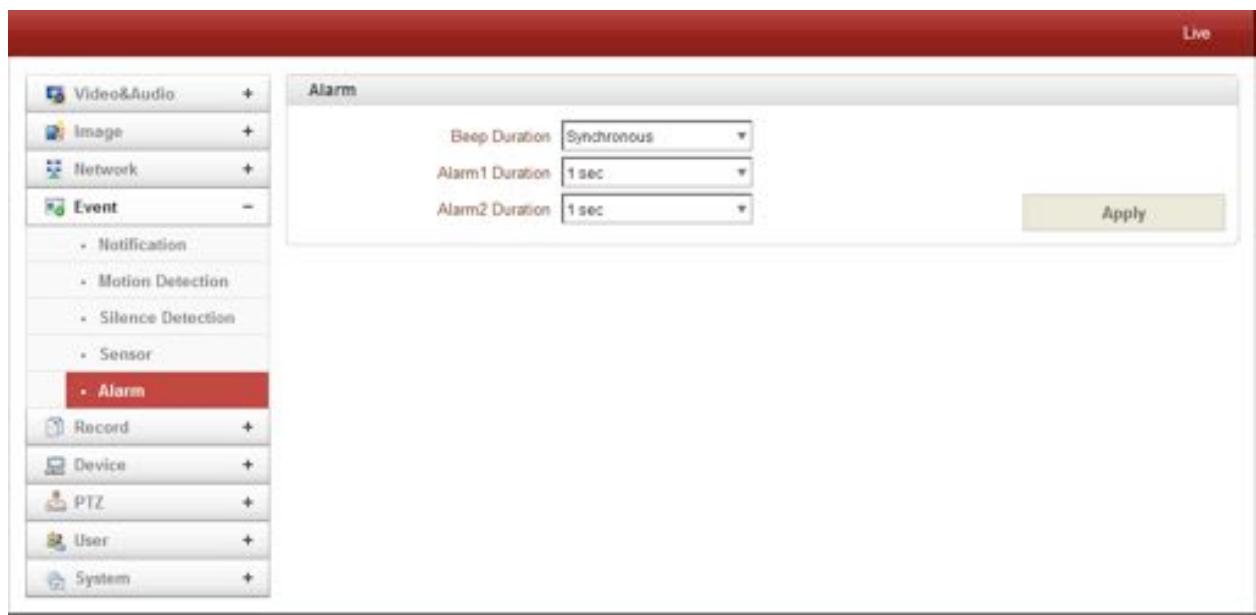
Live

Video&Audio +
Image +
Network +
Event −
· Notification
· Motion Detection
· Silence Detection
· Sensor
· Alarm
Record +
Device +
PTZ +
User +
System +

Alarm

Beep Duration Synchronous
Alarm1 Duration 1 sec
Alarm2 Duration 1 sec

Apply